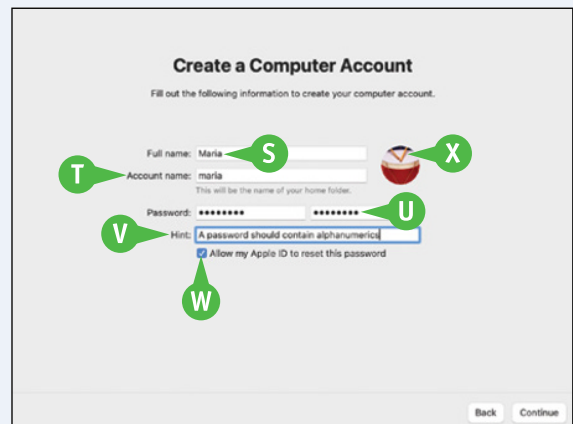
Create a Computer Account

Fill out the following information to create your computer account.

Full name: Maria

S

X

T

Account name: maria

This will be the name of your home folder.

Password: ••••••••

••••••••

U

V

Hint: A password should contain alphanumerics

Allow my Apple ID to reset this password

W

Back

Continue